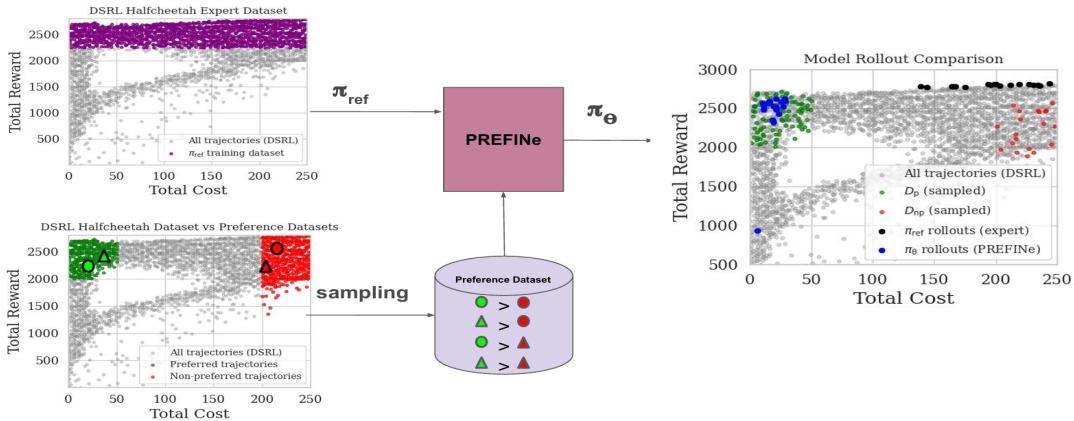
DSRL Halfcheetah Expert Dataset

2500
2000
1500
1000
500

Total Reward

All trajectories (DSRL)
$\pi_{\text{ref}}$ training dataset

0 50 100 150 200 250
Total Cost

$\pi_{\text{ref}}$

PREFINe

$\pi_\theta$

Model Rollout Comparison

3000
2500
2000
1500
1000
500

Total Reward

All trajectories (DSRL)
$D_p$ (sampled)
$D_{np}$ (sampled)
$\pi_{\text{ref}}$ rollouts (expert)
$\pi_\theta$ rollouts (PREFINe)

0 50 100 150 200 250
Total Cost

DSRL Halfcheetah Dataset vs Preference Datasets

2500
2000
1500
1000
500

Total Reward

All trajectories (DSRL)
Preferred trajectories
Non-preferred trajectories

0 50 100 150 200 250
Total Cost

sampling

Preference Dataset

>
>
>
>